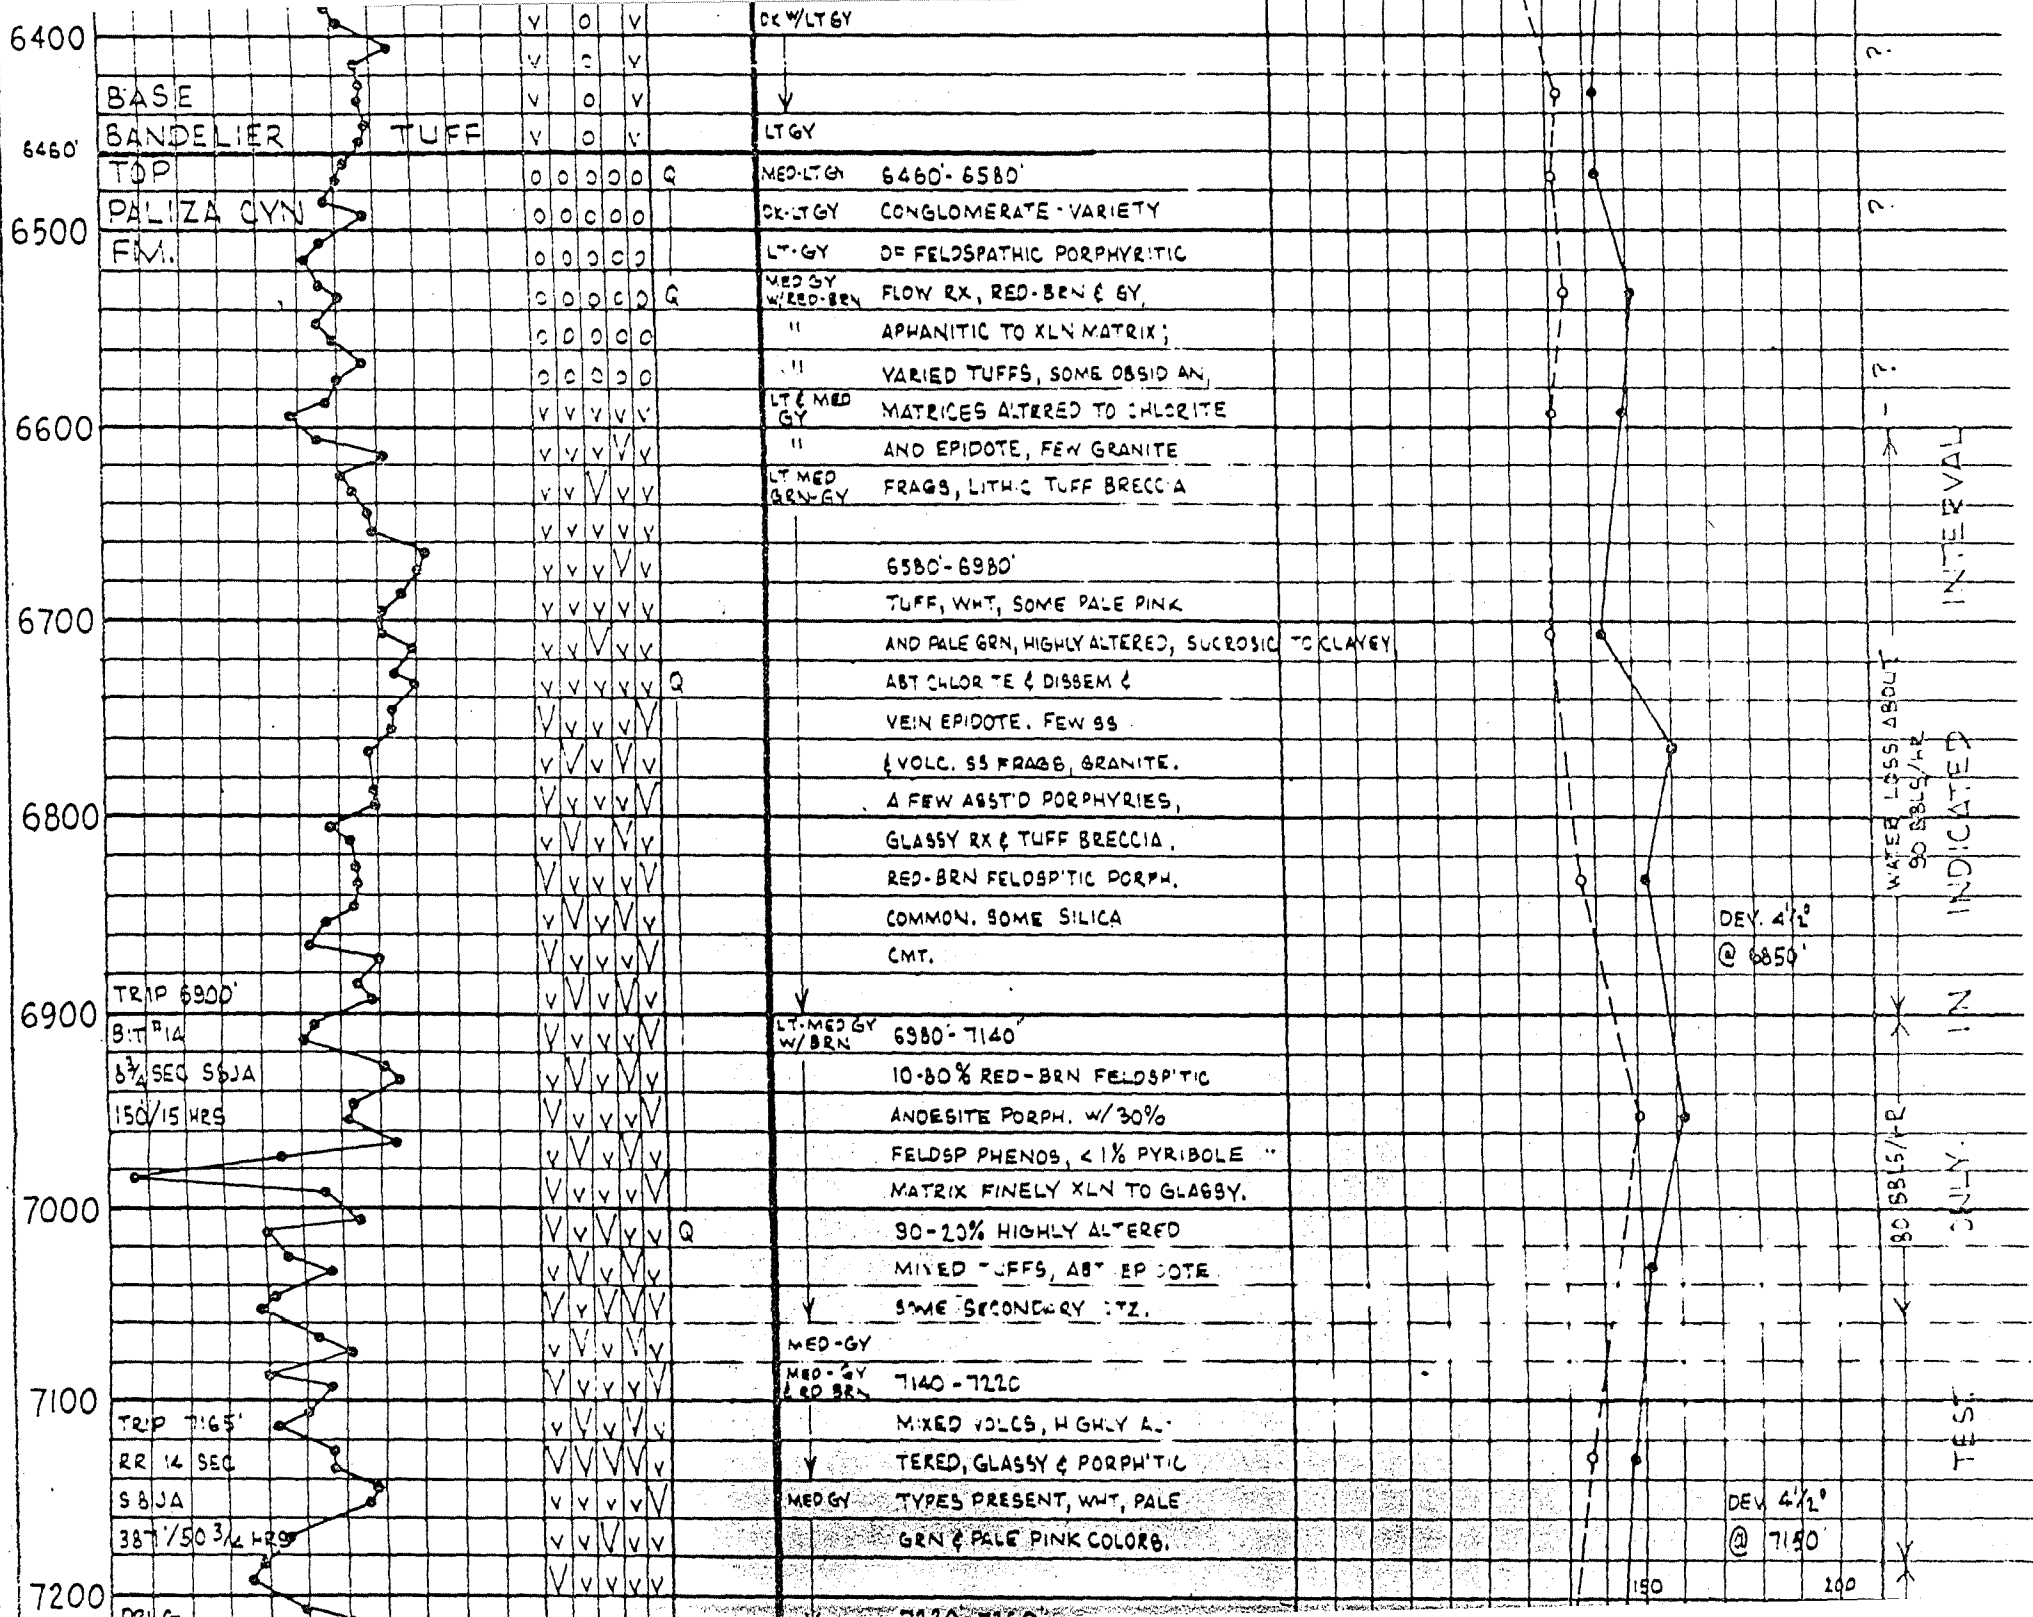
6400

BASE
BANDELIER TUFF
6460'
TOP
PALIZA CYN
6500
FM.

6600

6700

6800

TRIP 6900'
6900
BIT #14
$8\frac{3}{4}$ SEC S8JA
150'/15 HRS

7000

7100
TRIP 7165'
RR 14 SEC
S8JA
387'/50 $\frac{3}{4}$ HRS
7200

DK W/LT GY
LT GY
MED-LT GY
DK-LT GY
LT-GY
MED GY W/RED-BRN
"
"
LT & MED GY
"
LT MED GRN-GY

6460'-6580'
CONGLOMERATE-VARIETY
OF FELDSPATHIC PORPHYRITIC
FLOW RX, RED-BRN & GY,
APHANITIC TO XLN MATRIX;
VARIED TUFFS, SOME OBSIDIAN,
MATRICES ALTERED TO CHLORITE
AND EPIDOTE, FEW GRANITE
FRAGS, LITHIC TUFF BRECCIA

6580'-6980'
TUFF, WHT, SOME PALE PINK
AND PALE GRN, HIGHLY ALTERED, SUCROSIC TO CLAYEY
ABT CHLORITE & DISSEM &
VEIN EPIDOTE. FEW SS
& VOLC. SS FRAGS, GRANITE.
A FEW ASST'D PORPHYRIES,
GLASSY RX & TUFF BRECCIA.
RED-BRN FELDSP'TIC PORPH.
COMMON. SOME SILICA
CMT.

LT-MED GY W/BRN
6980'-7140'
10-80% RED-BRN FELDSP'TIC
ANDESITE PORPH. W/30%
FELDSP PHENOS, <1% PYRIBOLE
MATRIX FINELY XLN TO GLASSY.
90-20% HIGHLY ALTERED
MIXED TUFFS, ABT EPIDOTE
SOME SECONDARY QTZ.

MED-GY
MED-GY & RED BRN
7140-7220
MIXED VOLCS, HIGHLY AL-
TERED, GLASSY & PORPH'TIC
MED GY
TYPES PRESENT, WHT, PALE
GRN & PALE PINK COLORS.

DEV. $4\frac{1}{2}°$
@ 6850'
DEV $4\frac{1}{2}°$
@ 7150'
150
200

?
?
?
WATER LOSS ABOUT 90 BBLS/HR
INTERVAL INDICATED
IN
80 BBLS/HR
ONLY.
TEST.